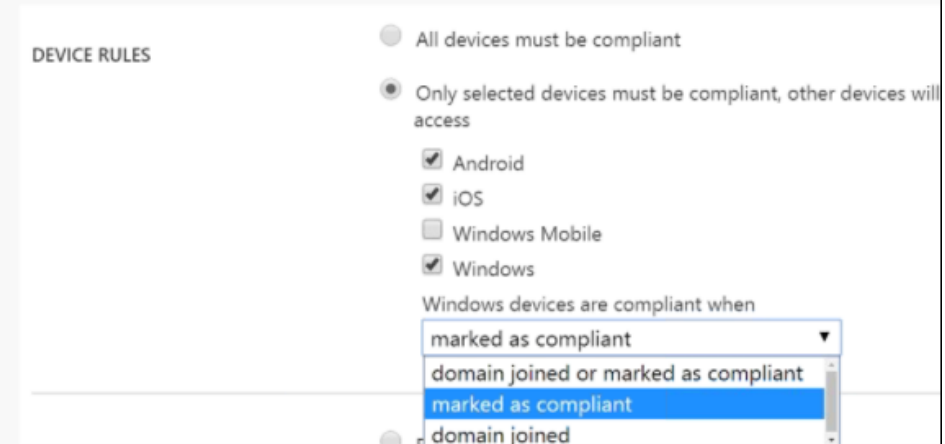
DEVICE RULES

All devices must be compliant

Only selected devices must be compliant, other devices will access

Android

iOS

Windows Mobile

Windows

Windows devices are compliant when

marked as compliant

domain joined or marked as compliant

marked as compliant

domain joined